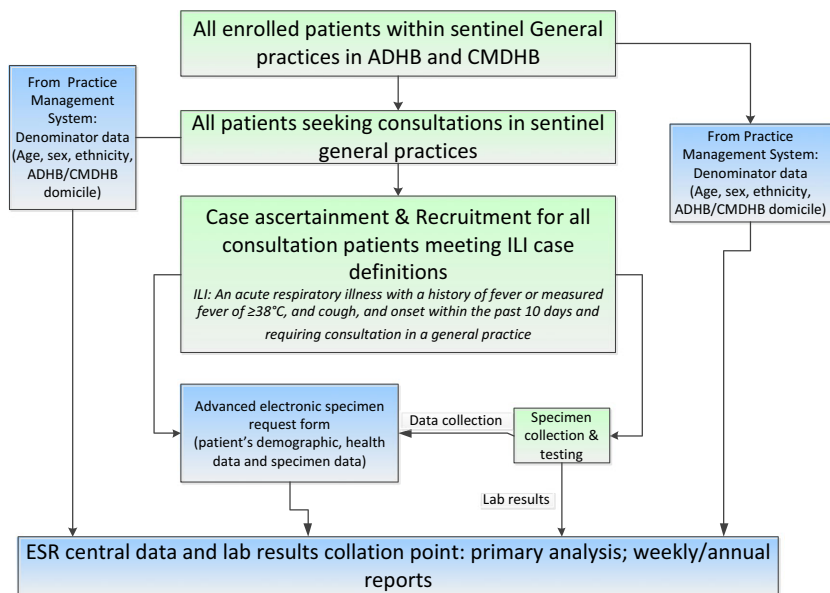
All enrolled patients within sentinel General practices in ADHB and CMDHB

From Practice Management System: Denominator data (Age, sex, ethnicity, ADHB/CMDHB domicile)

All patients seeking consultations in sentinel general practices

From Practice Management System: Denominator data (Age, sex, ethnicity, ADHB/CMDHB domicile)

Case ascertainment & Recruitment for all consultation patients meeting ILI case definitions

ILI: An acute respiratory illness with a history of fever or measured fever of ≥38°C, and cough, and onset within the past 10 days and requiring consultation in a general practice

Advanced electronic specimen request form (patient's demographic, health data and specimen data)

Data collection

Specimen collection & testing

Lab results

ESR central data and lab results collation point: primary analysis; weekly/annual reports